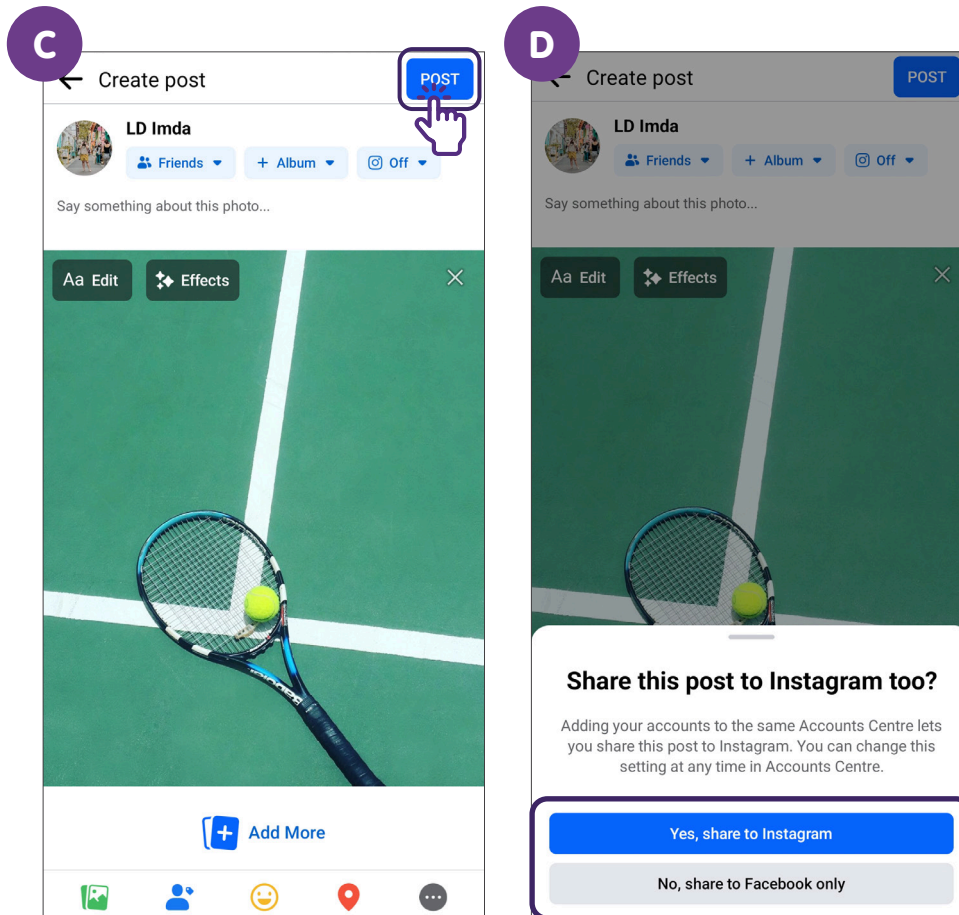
C

Create post

POST

LD Imda

Friends

Album

Off

Say something about this photo...

Aa Edit

Effects

Add More

D

Create post

POST

LD Imda

Friends

Album

Off

Say something about this photo...

Aa Edit

Effects

Share this post to Instagram too?

Adding your accounts to the same Accounts Centre lets you share this post to Instagram. You can change this setting at any time in Accounts Centre.

Yes, share to Instagram

No, share to Facebook only